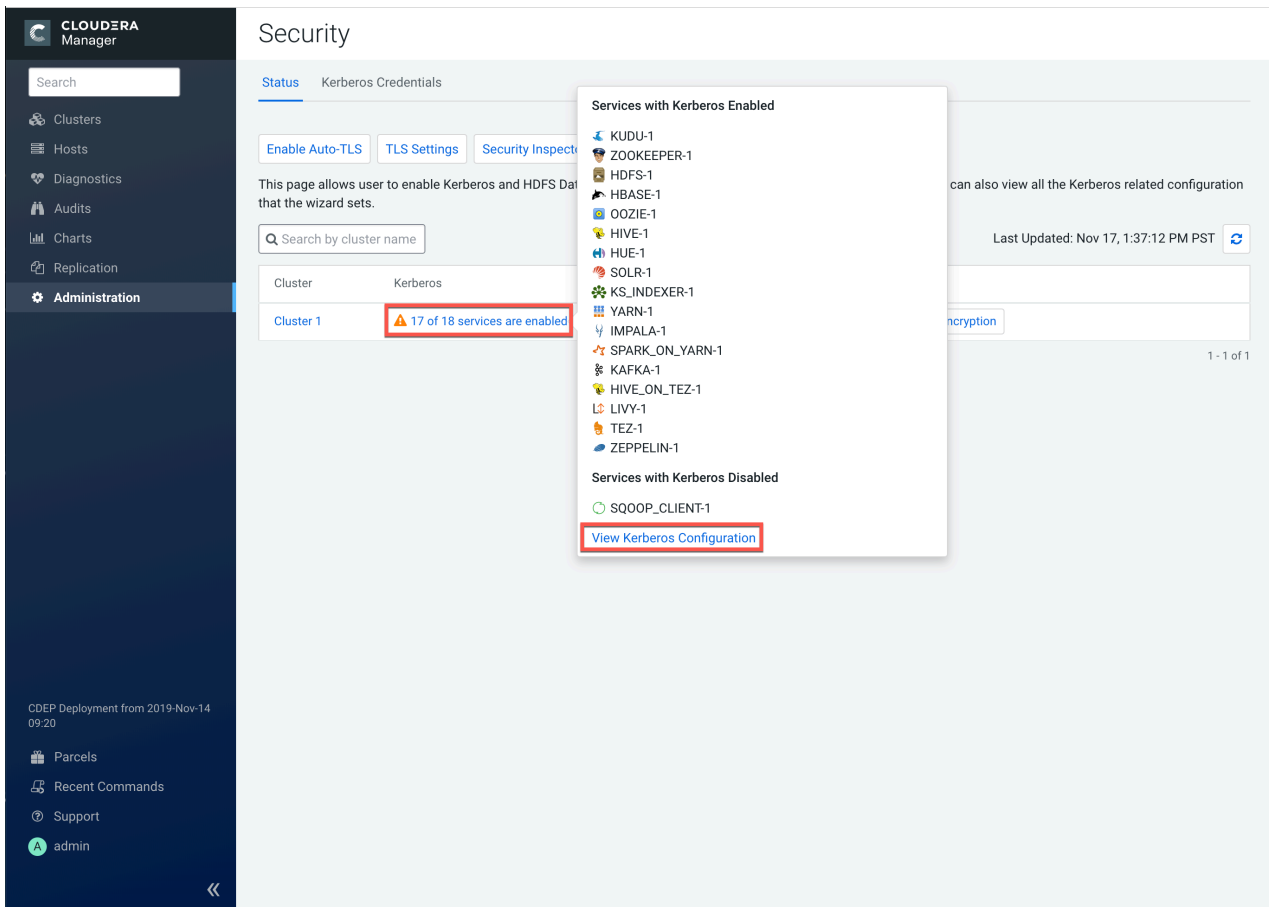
CLOUDERA Manager

Search

Clusters
Hosts
Diagnostics
Audits
Charts
Replication
Administration

CDEP Deployment from 2019-Nov-14 09:20

Parcels
Recent Commands
Support
A admin

«

Security

Status Kerberos Credentials

Enable Auto-TLS TLS Settings Security Inspect

This page allows user to enable Kerberos and HDFS Dat can also view all the Kerberos related configuration that the wizard sets.

Search by cluster name

Last Updated: Nov 17, 1:37:12 PM PST

| Cluster | Kerberos | |
|---|---|---|
| Cluster 1 | 17 of 18 services are enabled | ncryption |

1 - 1 of 1

Services with Kerberos Enabled

KUDU-1
ZOOKEEPER-1
HDFS-1
HBASE-1
OOZIE-1
HIVE-1
HUE-1
SOLR-1
KS_INDEXER-1
YARN-1
IMPALA-1
SPARK_ON_YARN-1
KAFKA-1
HIVE_ON_TEZ-1
LIVY-1
TEZ-1
ZEPPELIN-1

Services with Kerberos Disabled

SQOOP_CLIENT-1

View Kerberos Configuration